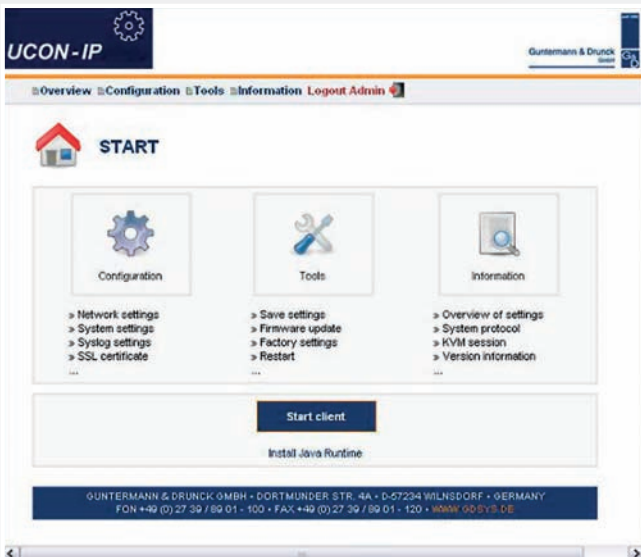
UCON-IP

Guntermann & Drunck GmbH

Overview Configuration Tools Information Logout Admin

START

Configuration

Tools

Information

» Network settings
» System settings
» Syslog settings
» SSL certificate
...

» Save settings
» Firmware update
» Factory settings
» Restart
...

» Overview of settings
» System protocol
» KVM session
» Version information
...

Start client

Install Java Runtime

GUNTERMANN & DRUNCK GMBH • DORTMUNDER STR. 4A • D-57234 WILNSDORF • GERMANY
FON +49 (0) 27 39 / 89 01 - 100 • FAX +49 (0) 27 39 / 89 01 - 120 • WWW.GDSYS.DE